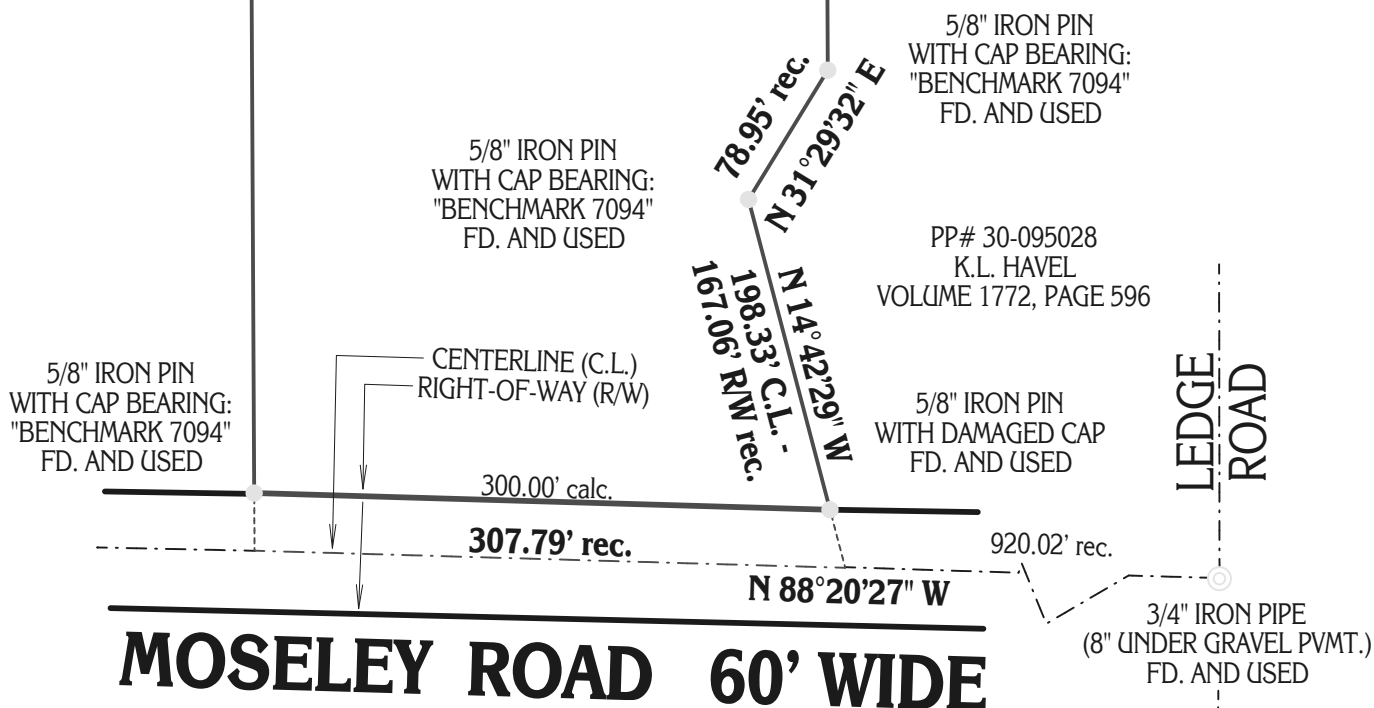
5/8" IRON PIN
WITH CAP BEARING:
"BENCHMARK 7094"
FD. AND USED

78.95' rec.

N 31°29'32" E

5/8" IRON PIN
WITH CAP BEARING:
"BENCHMARK 7094"
FD. AND USED

PP# 30-095028
K.L. HAVEL
VOLUME 1772, PAGE 596

N 14°42'29" W

198.33' C.L. -
167.06' R/W rec.

5/8" IRON PIN
WITH CAP BEARING:
"BENCHMARK 7094"
FD. AND USED

CENTERLINE (C.L.)
RIGHT-OF-WAY (R/W)

5/8" IRON PIN
WITH DAMAGED CAP
FD. AND USED

LEDGE
ROAD

300.00' calc.

307.79' rec.

920.02' rec.

N 88°20'27" W

3/4" IRON PIPE
(8" UNDER GRAVEL PVMT.)
FD. AND USED

MOSELEY ROAD 60' WIDE